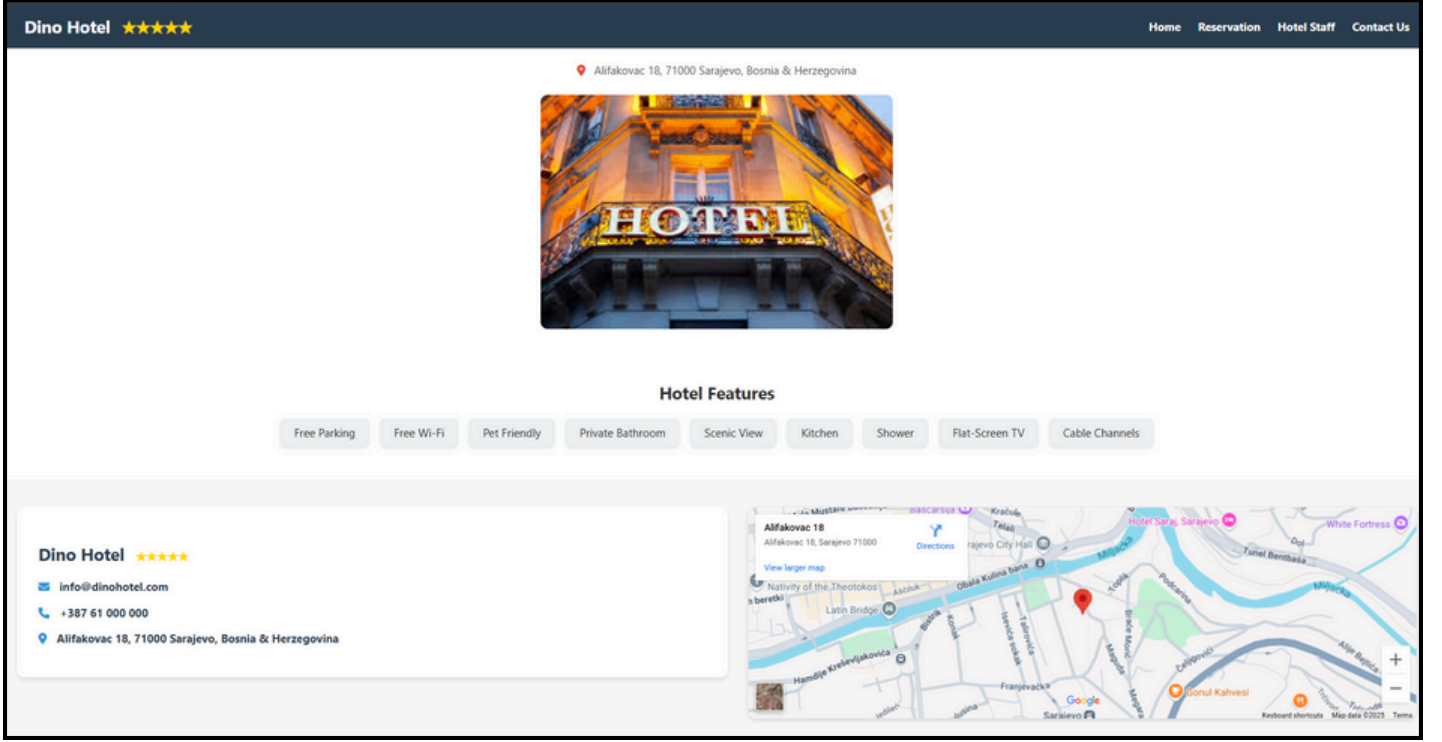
Dino Hotel ★★★★★

Home Reservation Hotel Staff Contact Us

Alifakovac 18, 71000 Sarajevo, Bosnia & Herzegovina

HOTEL

Hotel Features

Free Parking Free Wi-Fi Pet Friendly Private Bathroom Scenic View Kitchen Shower Flat-Screen TV Cable Channels

Dino Hotel ★★★★★

info@dinohotel.com

+387 61 000 000

Alifakovac 18, 71000 Sarajevo, Bosnia & Herzegovina

Alifakovac 18
Alifakovac 18, Sarajevo 71000
Directions
View larger map

Baščaršija
Kračule
Telali
Hotel Saraj, Sarajevo
White Fortress
Sarajevo City Hall
Miljacka
Tunel Bentbaša
Obala Kulina bana
Nativity of the Theotokos
Latin Bridge
Hamdije Kreševljakovića
Franjevačka
Gonul Kahvesi
Google
Sarajevo
Keyboard shortcuts Map data ©2025 Terms